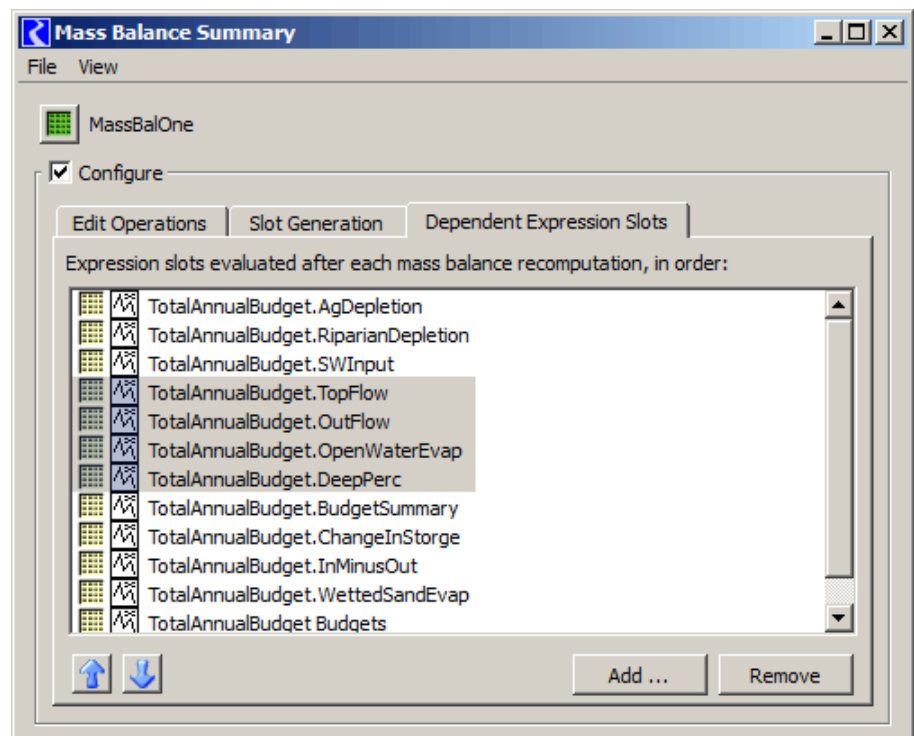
Mass Balance Summary

File View

MassBalOne

Configure

Edit Operations | Slot Generation | Dependent Expression Slots

Expression slots evaluated after each mass balance recomputation, in order:

TotalAnnualBudget.AgDepletion
TotalAnnualBudget.RiparianDepletion
TotalAnnualBudget.SWInput
TotalAnnualBudget.TopFlow
TotalAnnualBudget.OutFlow
TotalAnnualBudget.OpenWaterEvap
TotalAnnualBudget.DeepPerc
TotalAnnualBudget.BudgetSummary
TotalAnnualBudget.ChangeInStorge
TotalAnnualBudget.InMinusOut
TotalAnnualBudget.WettedSandEvap
TotalAnnualBudget.Budgets

Add ...
Remove